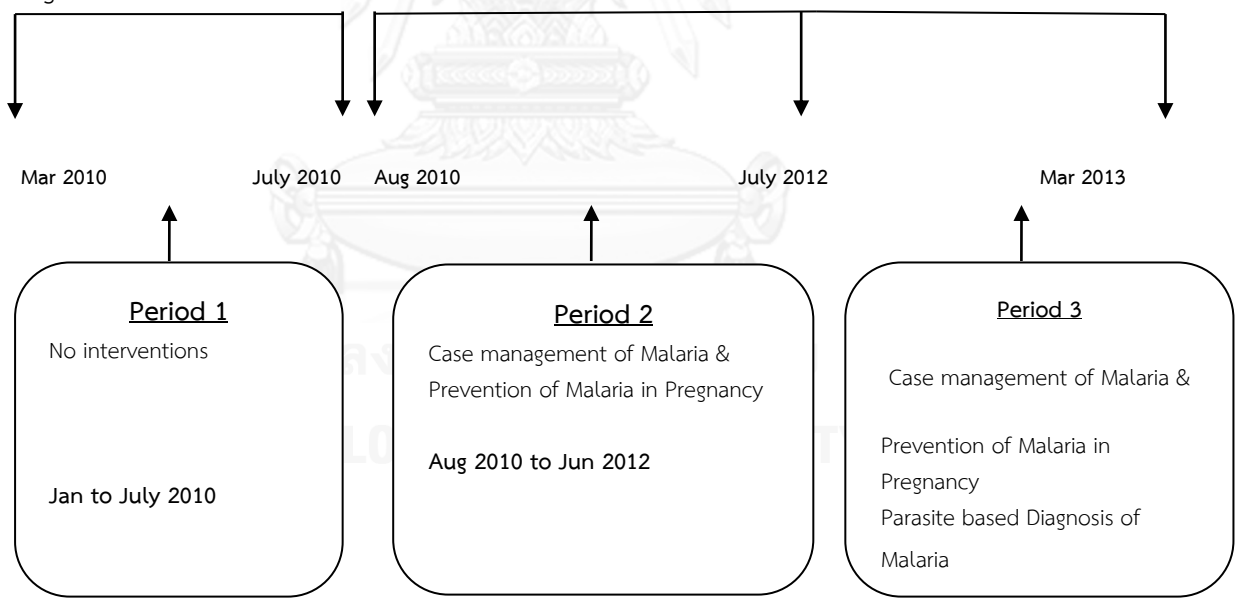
Mar 2010

July 2010

Aug 2010

July 2012

Mar 2013

Period 1

No interventions

Jan to July 2010

Period 2

Case management of Malaria & Prevention of Malaria in Pregnancy

Aug 2010 to Jun 2012

Period 3

Case management of Malaria &

Prevention of Malaria in Pregnancy

Parasite based Diagnosis of Malaria